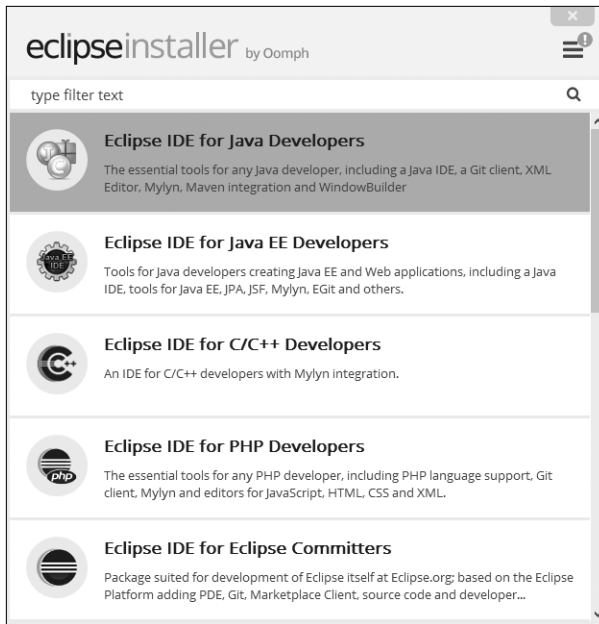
eclipseinstaller by Oomph

type filter text

Eclipse IDE for Java Developers

The essential tools for any Java developer, including a Java IDE, a Git client, XML Editor, Mylyn, Maven integration and WindowBuilder

Java EE IDE

Eclipse IDE for Java EE Developers

Tools for Java developers creating Java EE and Web applications, including a Java IDE, tools for Java EE, JPA, JSF, Mylyn, EGit and others.

Eclipse IDE for C/C++ Developers

An IDE for C/C++ developers with Mylyn integration.

php

Eclipse IDE for PHP Developers

The essential tools for any PHP developer, including PHP language support, Git client, Mylyn and editors for JavaScript, HTML, CSS and XML.

Eclipse IDE for Eclipse Committers

Package suited for development of Eclipse itself at Eclipse.org; based on the Eclipse Platform adding PDE, Git, Marketplace Client, source code and developer...